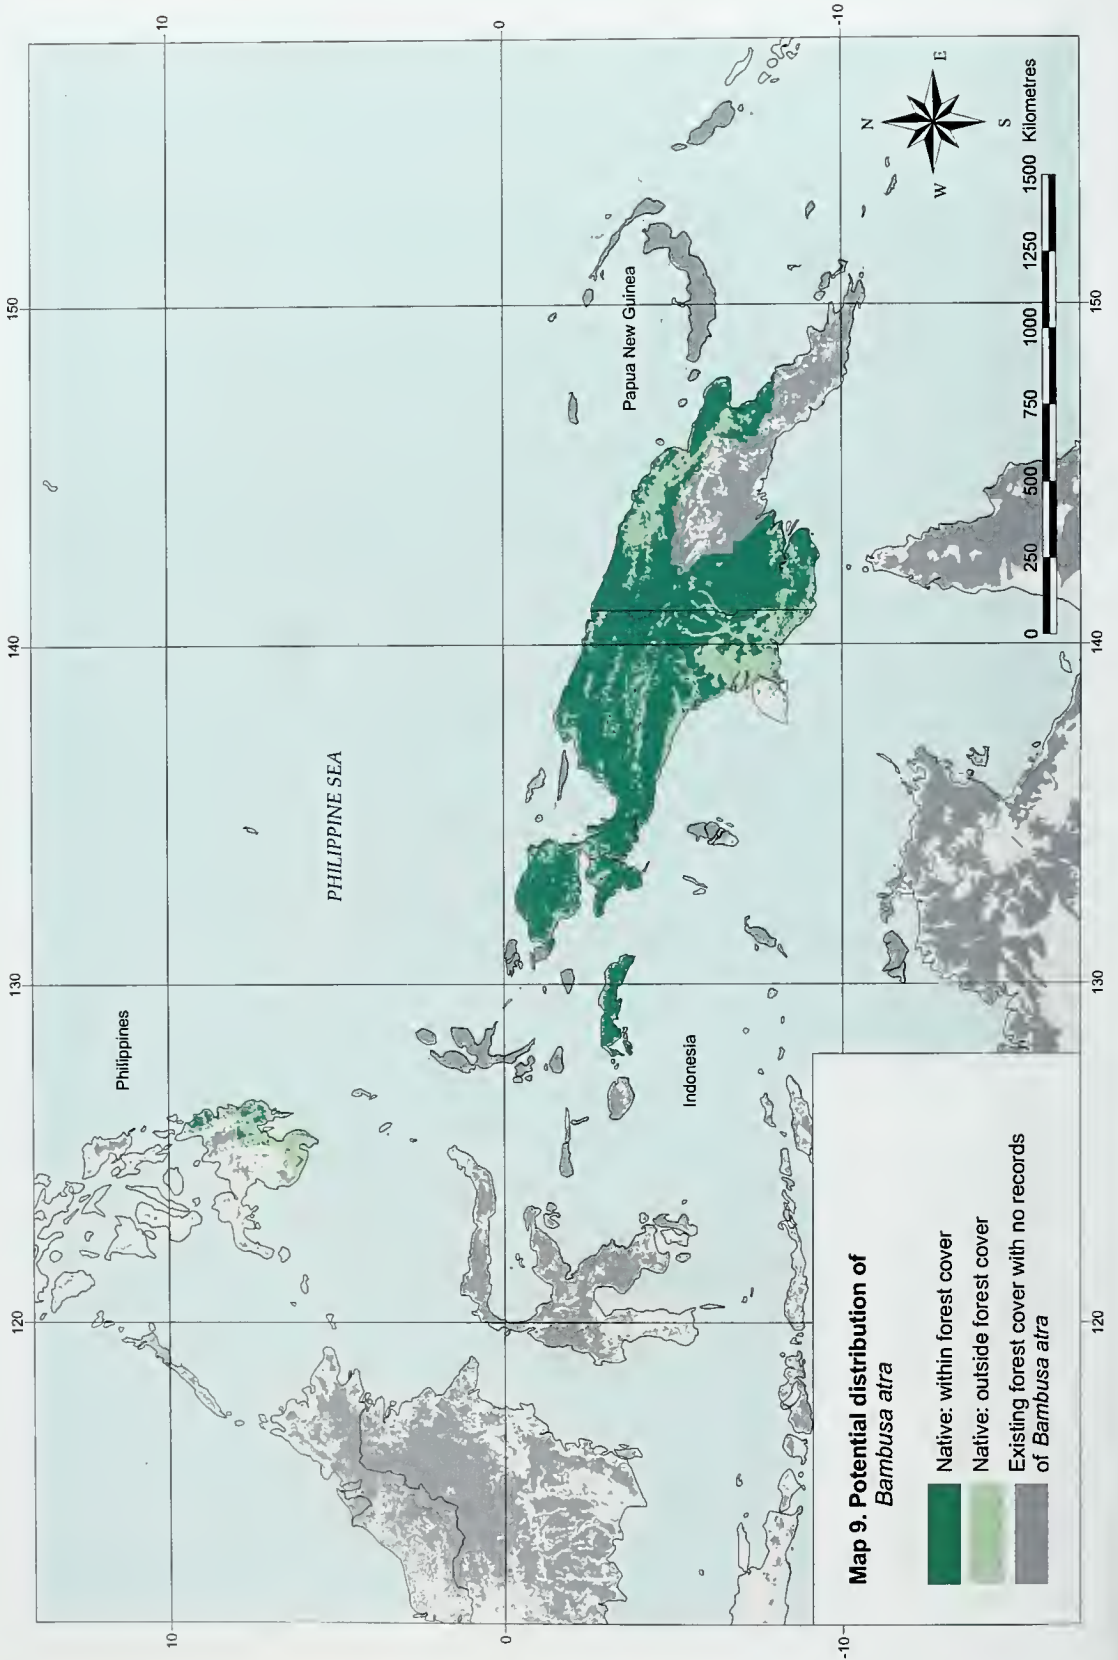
Map 9. Potential distribution of *Bambusa atra*

Native: within forest cover

Native: outside forest cover

Existing forest cover with no records of *Bambusa atra*

Philippines

PHILIPPINE SEA

Indonesia

Papua New Guinea

N
E
S
W

0 250 500 750 1000 1250 1500 Kilometres

120 130 140 150

120 130 140 150

10 0 -10

10 0 -10